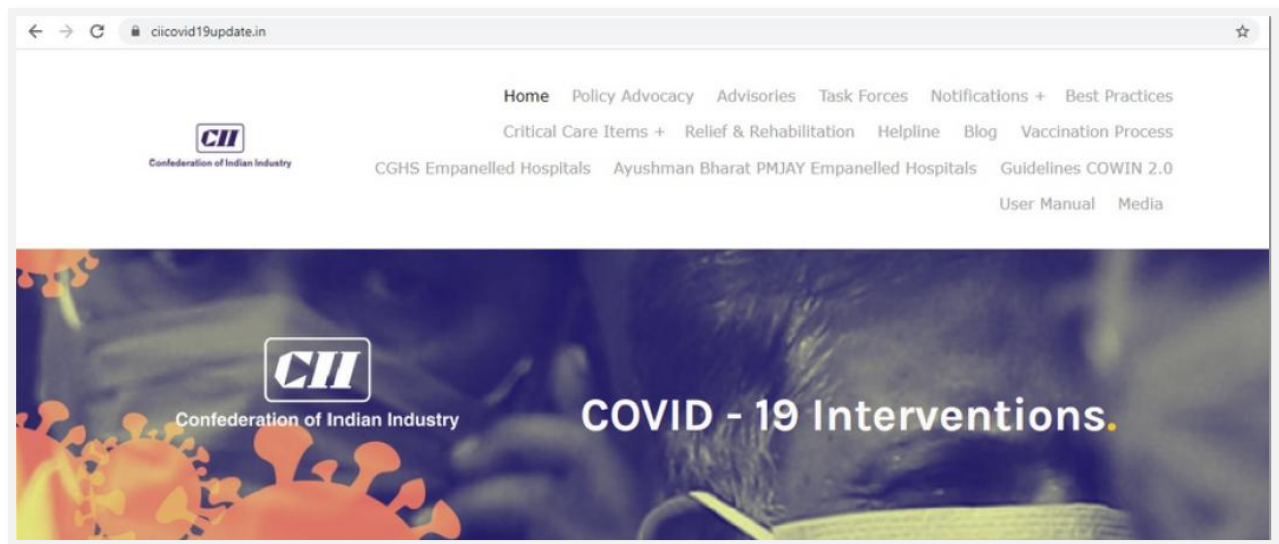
ciicovid19update.in

CII
Confederation of Indian Industry

Home Policy Advocacy Advisories Task Forces Notifications + Best Practices
Critical Care Items + Relief & Rehabilitation Helpline Blog Vaccination Process
CGHS Empanelled Hospitals Ayushman Bharat PMJAY Empanelled Hospitals Guidelines COWIN 2.0
User Manual Media

CII
Confederation of Indian Industry

COVID - 19 Interventions.